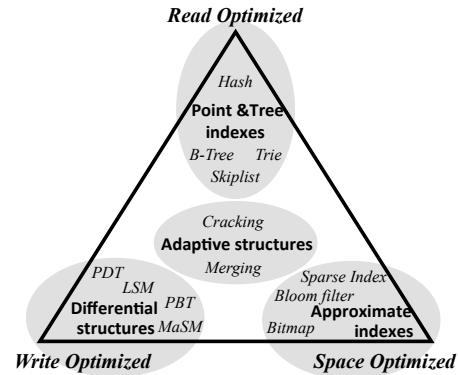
Read Optimized

Hash
Point &Tree indexes
B-Tree Trie
Skiplist

Cracking
Adaptive structures
Merging

PDT
LSM
PBT
Differential structures
MaSM

Sparse Index
Bloom filter
Approximate indexes
Bitmap

Write Optimized

Space Optimized